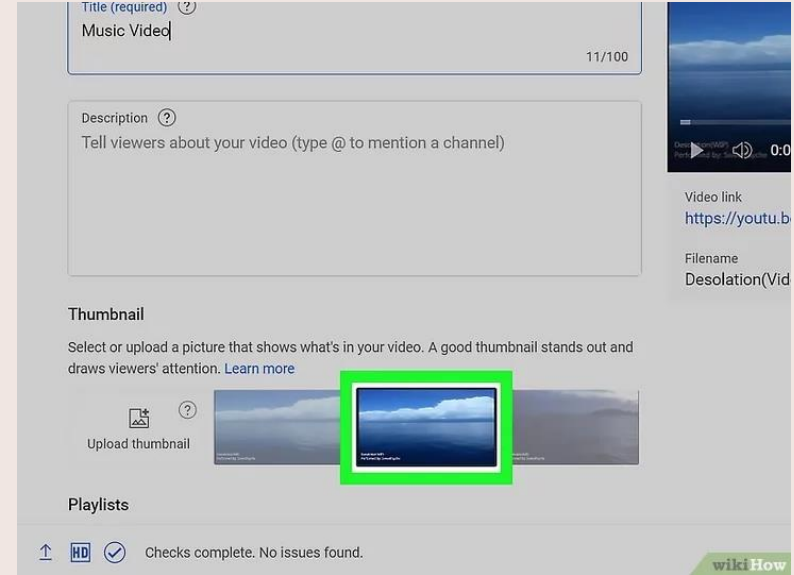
Title (required) ?

Music Video

11/100

Description ?

Tell viewers about your video (type @ to mention a channel)

Thumbnail

Select or upload a picture that shows what's in your video. A good thumbnail stands out and draws viewers' attention. Learn more

Upload thumbnail

?

Playlists

Checks complete. No issues found.

0:0

Video link

https://youtu.b

Filename

Desolation(Vid

wikiHow